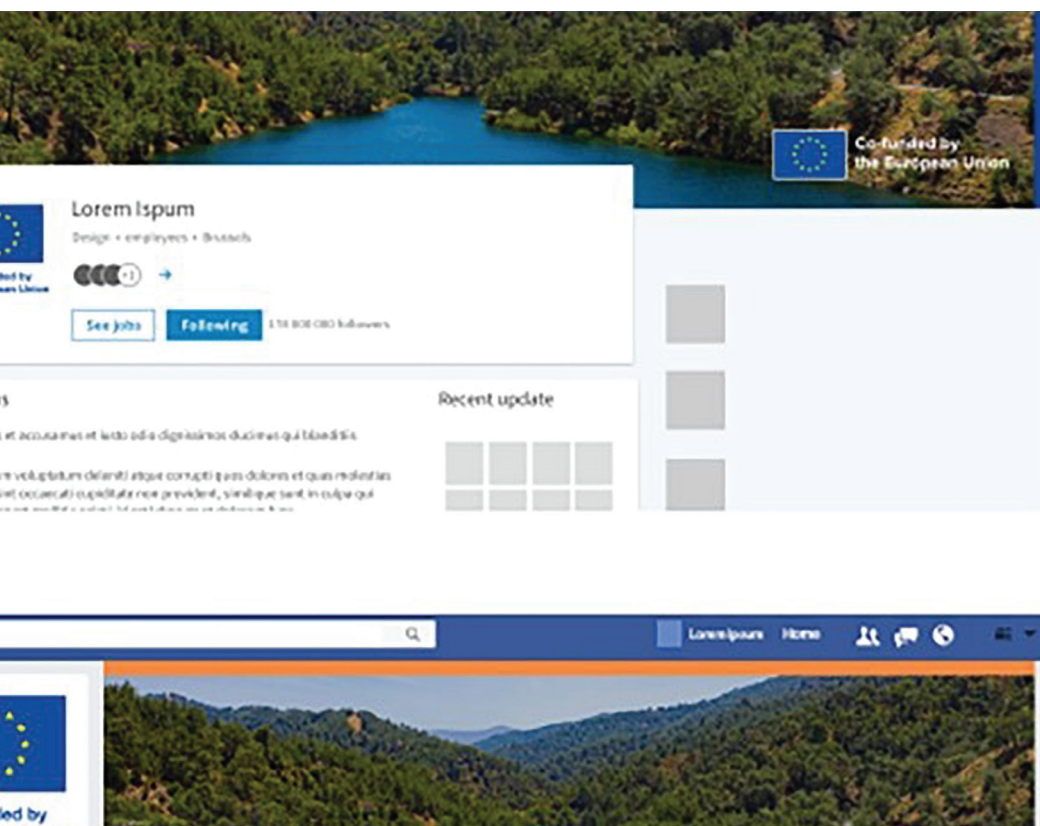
Co-funded by the European Union

Lorem Ispum

Design • employees • Brussels

ded by
ean Union

+1

See jobs

Following

1 58 800 080 followers

s

et accusamus et iusto odio dignissimos ducimus qui blanditis

m voluptatum deleniti atque corrupti quos dolores et quas molestias
int occaecati cupiditate non provident, similique sunt in culpa qui
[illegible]

Recent update

Lorem ipsum Home

ded by